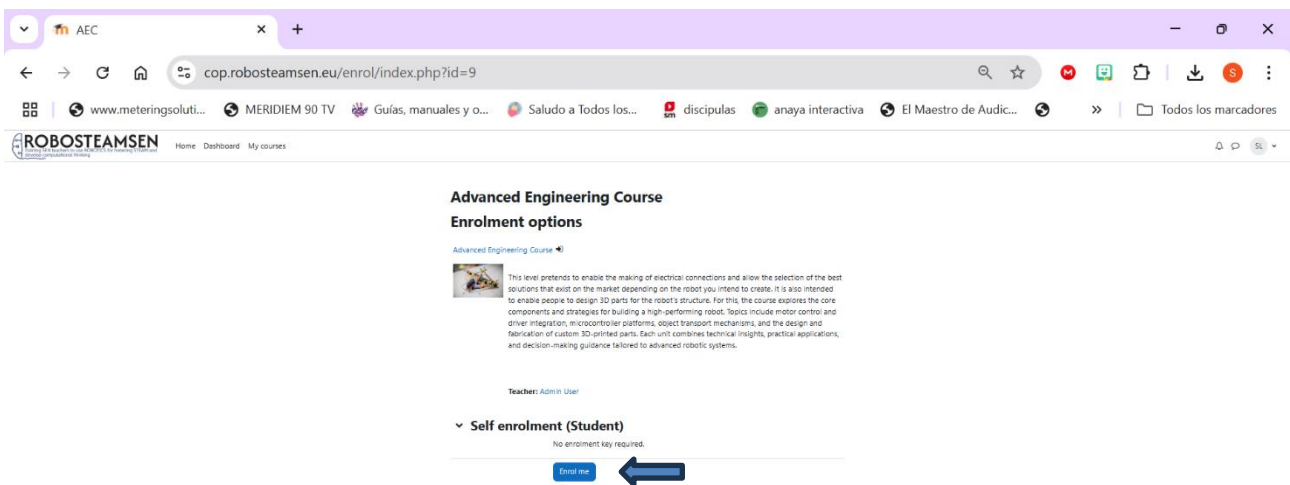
AEC

cop.robosteamsen.eu/enrol/index.php?id=9

www.meteringsoluti... MERIDIEM 90 TV Guías, manuales y o... Saludo a Todos los... discipulas anaya interactiva El Maestro de Audic... » Todos los marcadores

ROBOSTEAMSEN Training SEN teachers to use ROBOTICS for fostering STEAM and inclusive computational thinking

Home Dashboard My courses

SL

Advanced Engineering Course

Enrolment options

Advanced Engineering Course

This level pretends to enable the making of electrical connections and allow the selection of the best solutions that exist on the market depending on the robot you intend to create. It is also intended to enable people to design 3D parts for the robot's structure. For this, the course explores the core components and strategies for building a high-performing robot. Topics include motor control and driver integration, microcontroller platforms, object transport mechanisms, and the design and fabrication of custom 3D-printed parts. Each unit combines technical insights, practical applications, and decision-making guidance tailored to advanced robotic systems.

Teacher: Admin User

Self enrolment (Student)

No enrolment key required.

Enrol me